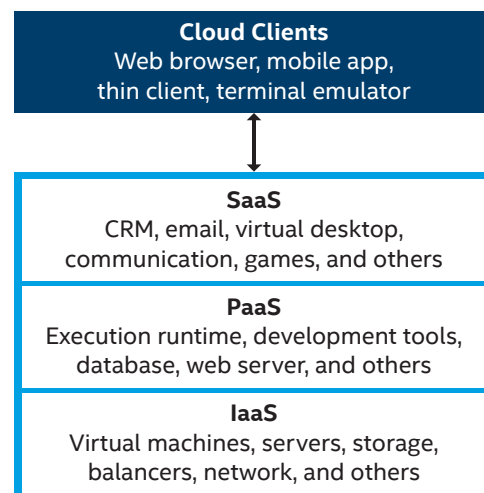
Cloud Clients
Web browser, mobile app, thin client, terminal emulator

SaaS
CRM, email, virtual desktop, communication, games, and others

PaaS
Execution runtime, development tools, database, web server, and others

IaaS
Virtual machines, servers, storage, balancers, network, and others